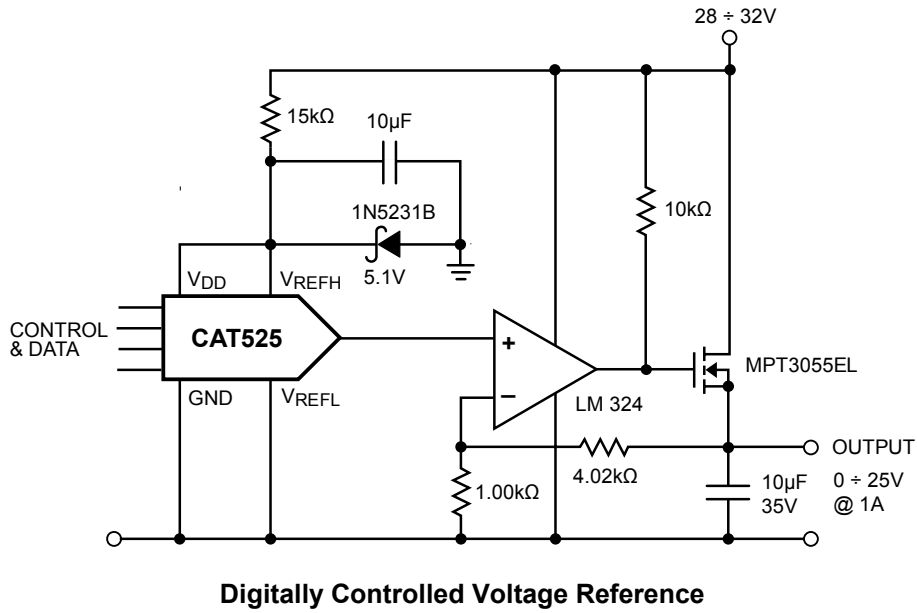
28 ÷ 32V

15kΩ

10µF

1N5231B

5.1V

10kΩ

$V_{DD}$

$V_{REFH}$

CONTROL & DATA

CAT525

+

−

MPT3055EL

GND

$V_{REFL}$

LM 324

4.02kΩ

OUTPUT

1.00kΩ

10µF 35V

0 ÷ 25V @ 1A

Digitally Controlled Voltage Reference